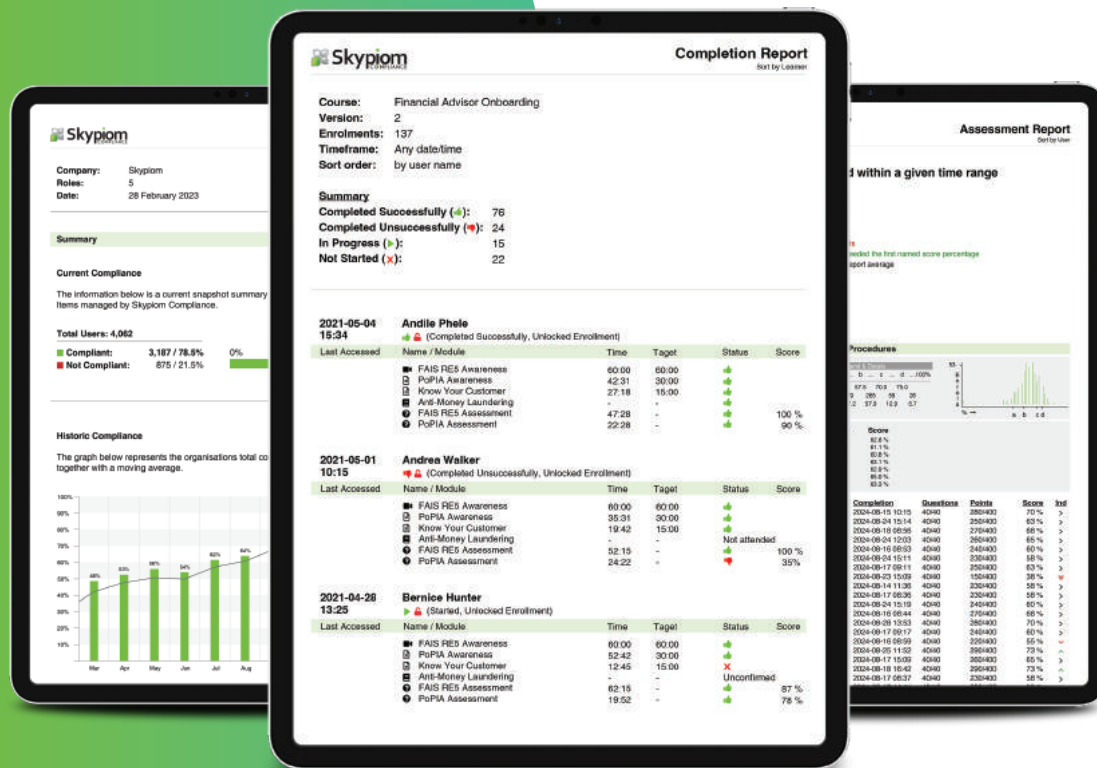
Skypiom COMPLIANCE

Company: Skypiom
Roles: 5
Date: 28 February 2023

Summary

Current Compliance

The information below is a current snapshot summary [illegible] items managed by Skypiom Compliance.

Total Users: 4,062

Compliant: 3,187 / 78.5% 0%
Not Compliant: 875 / 21.5%

Historic Compliance

The graph below represents the organisations total co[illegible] together with a moving average.

100% 90% 80% 70% 60% 50% 40% 30% 20% 10%
48% 53% 56% 54% 62% 64%
Mar Apr May Jun Jul Aug

Skypiom COMPLIANCE

Completion Report
Sort by Learner

Course: Financial Advisor Onboarding
Version: 2
Enrolments: 137
Timeframe: Any date/time
Sort order: by user name

Summary
Completed Successfully: 76
Completed Unsuccessfully: 24
In Progress: 15
Not Started: 22

2021-05-04 15:34
Andile Phele
(Completed Successfully, Unlocked Enrollment)

| Last Accessed | Name / Module | Time | Taget | Status | Score |
|---|---|---|---|---|---|
| | FAIS RE5 Awareness | 60:00 | 60:00 | | |
| | PoPIA Awareness | 42:31 | 30:00 | | |
| | Know Your Customer | 27:18 | 15:00 | | |
| | Anti-Money Laundering | - | - | | |
| | FAIS RE5 Assessment | 47:28 | - | | 100 % |
| | PoPIA Assessment | 22:28 | - | | 90 % |

2021-05-01 10:15
Andrea Walker
(Completed Unsuccessfully, Unlocked Enrollment)

| Last Accessed | Name / Module | Time | Taget | Status | Score |
|---|---|---|---|---|---|
| | FAIS RE5 Awareness | 60:00 | 60:00 | | |
| | PoPIA Awareness | 35:31 | 30:00 | | |
| | Know Your Customer | 19:42 | 15:00 | | |
| | Anti-Money Laundering | - | - | Not attended | |
| | FAIS RE5 Assessment | 52:15 | - | | 100 % |
| | PoPIA Assessment | 24:22 | - | | 35% |

2021-04-28 13:25
Bernice Hunter
(Started, Unlocked Enrollment)

| Last Accessed | Name / Module | Time | Taget | Status | Score |
|---|---|---|---|---|---|
| | FAIS RE5 Awareness | 60:00 | 60:00 | | |
| | PoPIA Awareness | 52:42 | 30:00 | | |
| | Know Your Customer | 12:45 | 15:00 | ✕ | |
| | Anti-Money Laundering | - | - | Unconfirmed | |
| | FAIS RE5 Assessment | 62:15 | - | | 87 % |
| | PoPIA Assessment | 19:52 | - | | 78 % |

Assessment Report
Sort by User

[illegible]d within a given time range

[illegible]eded the first named score percentage
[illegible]port average

Procedures

Score

| Completion | Questions | Points | Score | Ind |
|---|---|---|---|---|
| 2024-08-15 10:15 | 40/40 | 280/400 | 70 % | > |
| 2024-08-24 15:14 | 40/40 | 250/400 | 63 % | > |
| 2024-08-18 08:56 | 40/40 | 270/400 | 68 % | > |
| 2024-08-24 12:03 | 40/40 | 260/400 | 65 % | > |
| 2024-08-16 08:53 | 40/40 | 240/400 | 60 % | > |
| 2024-08-24 15:11 | 40/40 | 230/400 | 58 % | > |
| 2024-08-17 09:11 | 40/40 | 250/400 | 63 % | > |
| 2024-08-23 15:09 | 40/40 | 150/400 | 38 % | |
| 2024-08-14 11:36 | 40/40 | 230/400 | 58 % | > |
| 2024-08-24 15:19 | 40/40 | 240/400 | 60 % | > |
| 2024-08-24 13:26 | 40/40 | 230/400 | 58 % | > |
| 2024-08-26 13:53 | 40/40 | 280/400 | 70 % | > |
| 2024-08-17 09:17 | 40/40 | 240/400 | 60 % | > |
| 2024-08-16 08:59 | 40/40 | 220/400 | 55 % | |
| 2024-08-25 11:52 | 40/40 | 290/400 | 73 % | |
| 2024-08-17 15:09 | 40/40 | 260/400 | 65 % | > |
| 2024-08-18 16:42 | 40/40 | 290/400 | 73 % | |
| 2024-08-17 08:37 | 40/40 | 230/400 | 58 % | > |